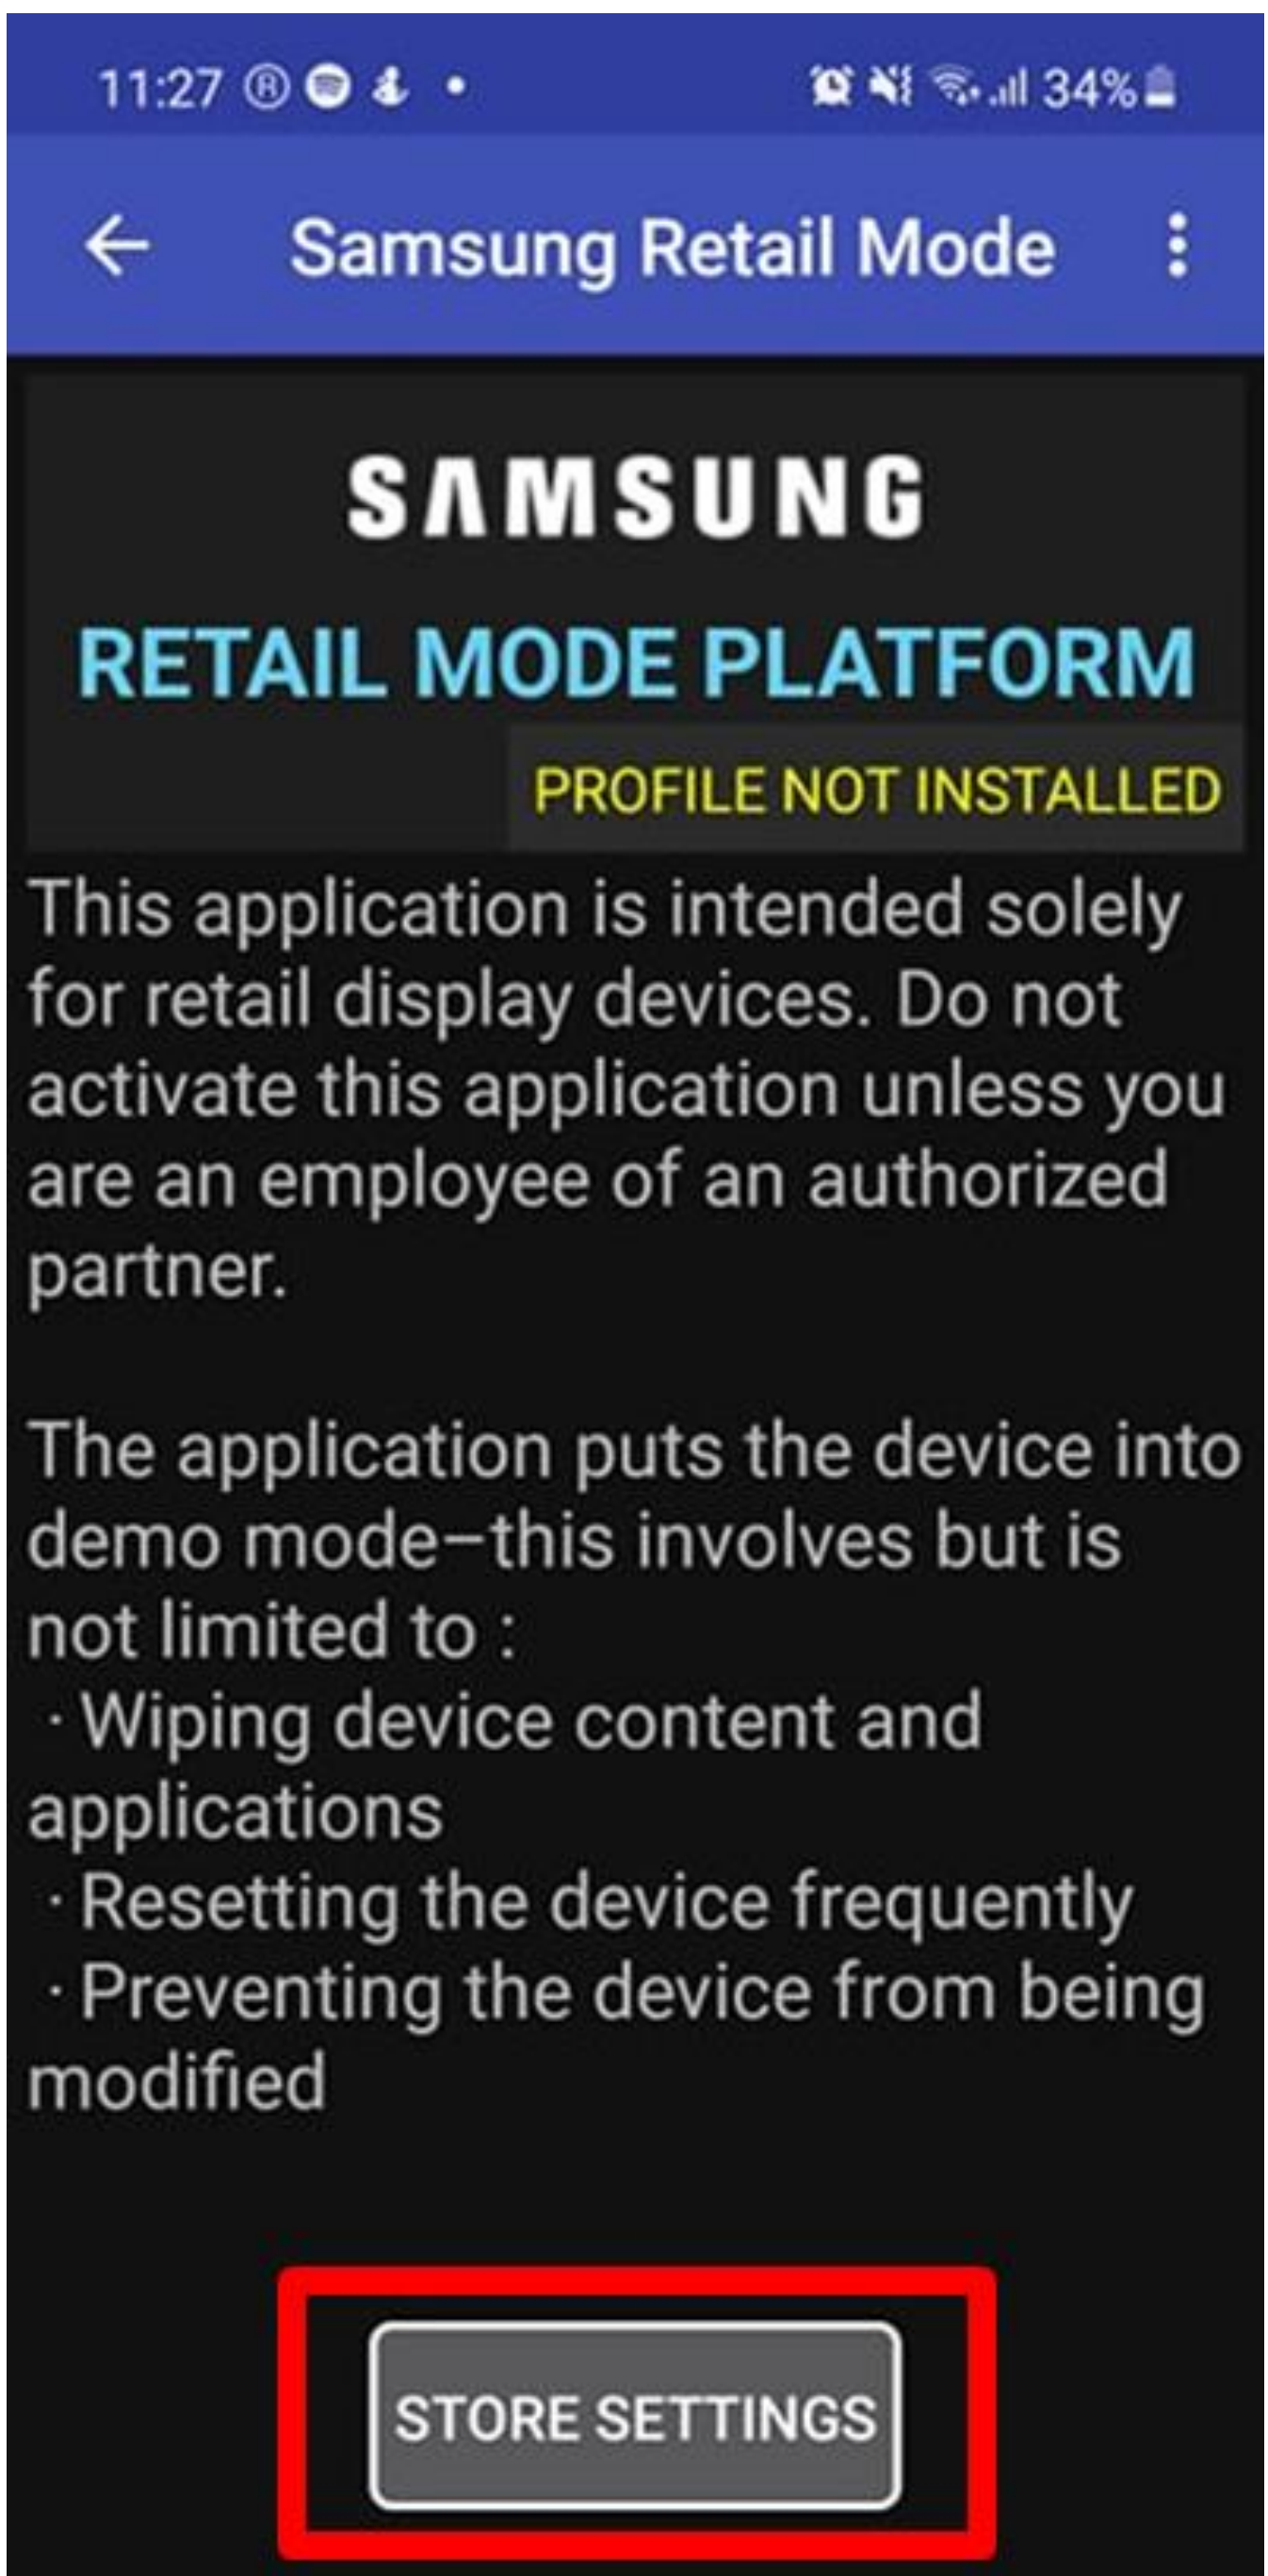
11:27 34%

Samsung Retail Mode

SAMSUNG

RETAIL MODE PLATFORM

PROFILE NOT INSTALLED

This application is intended solely for retail display devices. Do not activate this application unless you are an employee of an authorized partner.

The application puts the device into demo mode–this involves but is not limited to :
· Wiping device content and applications
· Resetting the device frequently
· Preventing the device from being modified

STORE SETTINGS